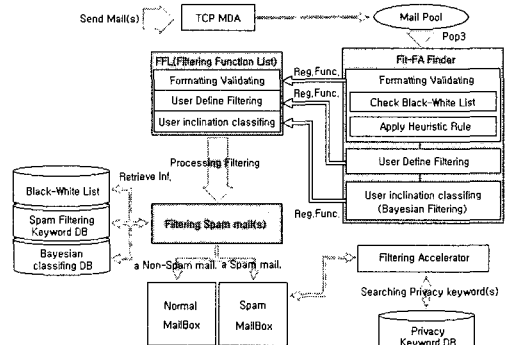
Send Mail(s)

TCP MDA

Mail Pool

Pop3

FFL(Filtering Function List)

Formating Validating

User Define Filtering

User inclination classifing

Reg.Func.

Reg.Func.

Reg.Func.

Flt-FA Finder

Formating Validating

Check Black-White List

Apply Heuristic Rule

User Define Filtering

User inclination classifing (Bayesian Filtering)

Processing Filtering

Retrieve Inf.

Black-White List

Spam Filtering Keyword DB

Bayesian classifing DB

Filtering Spam mail(s)

a Non-Spam mail.

a Spam mail.

Filtering Accelerator

Searching Privacy keyword(s)

Normal MailBox

Spam MailBox

Privacy Keyword DB